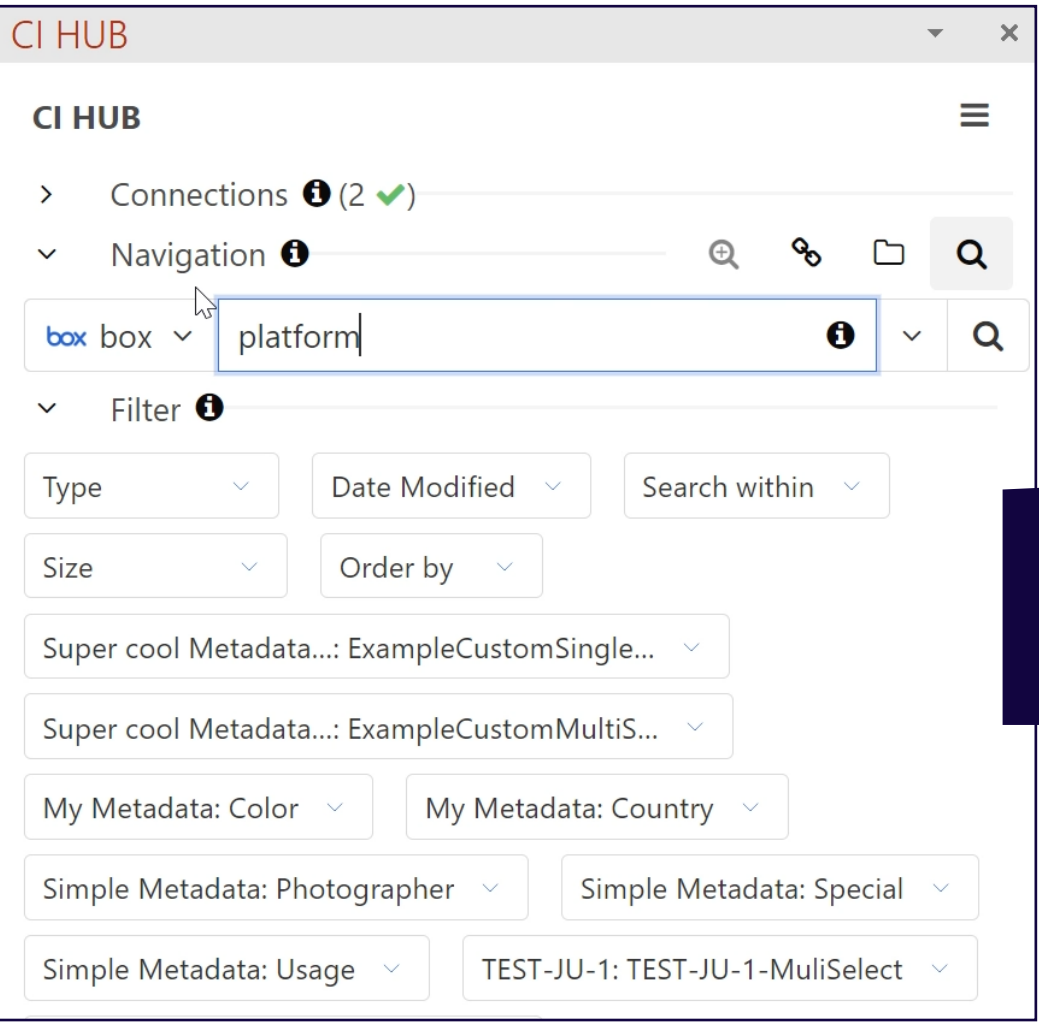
CI HUB

CI HUB

Connections (2 ✔)

Navigation

box box

platform

Filter

Type

Date Modified

Search within

Size

Order by

Super cool Metadata...: ExampleCustomSingle...

Super cool Metadata...: ExampleCustomMultiS...

My Metadata: Color

My Metadata: Country

Simple Metadata: Photographer

Simple Metadata: Special

Simple Metadata: Usage

TEST-JU-1: TEST-JU-1-MuliSelect